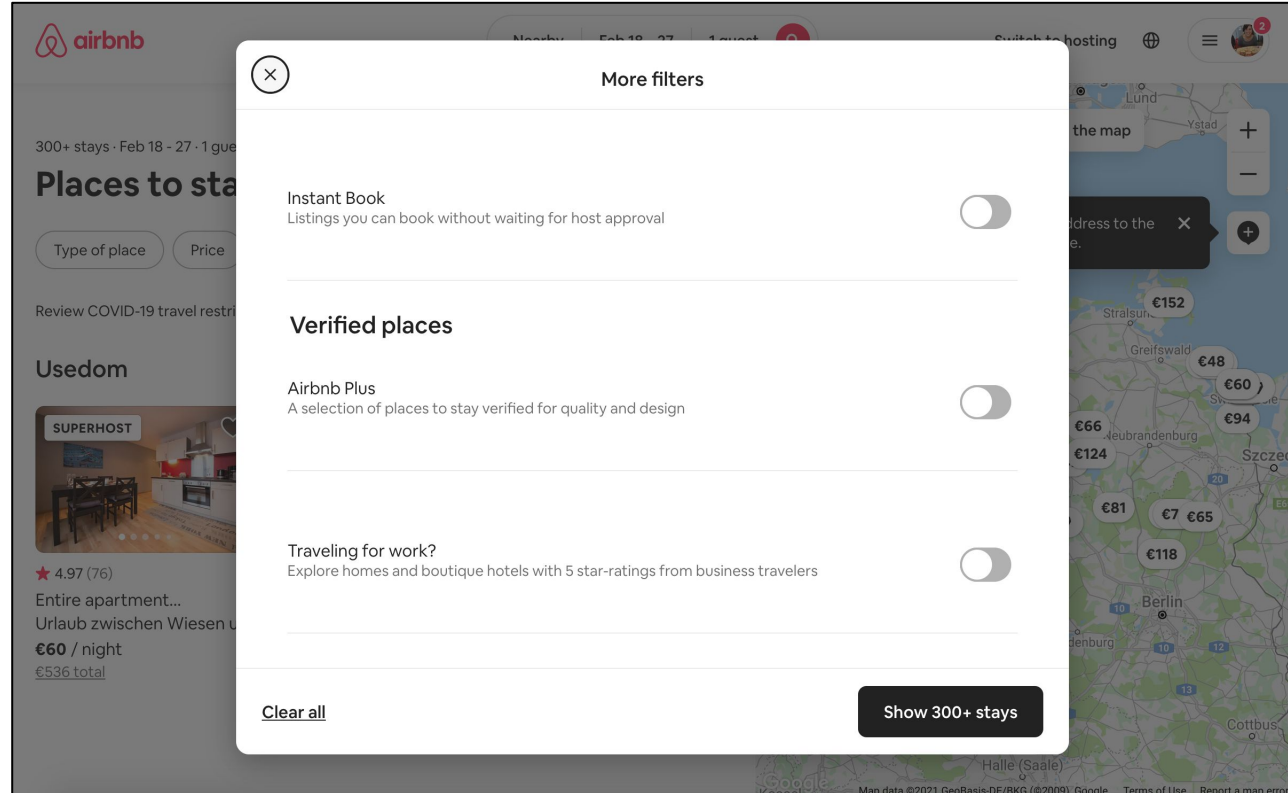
airbnb

Nearby | Feb 18 – 27 | 1 guest

Switch to hosting

2

300+ stays · Feb 18 - 27 · 1 gue

Places to sta

Type of place

Price

Review COVID-19 travel restri

Usedom

SUPERHOST

★ 4.97 (76)

Entire apartment...

Urlaub zwischen Wiesen u

€60 / night

€536 total

×

More filters

Instant Book

Listings you can book without waiting for host approval

Verified places

Airbnb Plus

A selection of places to stay verified for quality and design

Traveling for work?

Explore homes and boutique hotels with 5 star-ratings from business travelers

Clear all

Show 300+ stays

the map

Lund

Ystad

+

−

ddress to the

e.

×

€152

Stralsun

Greifswald

€48

€60

€94

€66

Neubrandenburg

€124

Szczec

20

€81

€7

€65

€118

Berlin

10

denburg

10

12

13

Cottbus

Halle (Saale)

Google

Map data ©2021 GeoBasis-DE/BKG (©2009), Google

Terms of Use

Report a map error